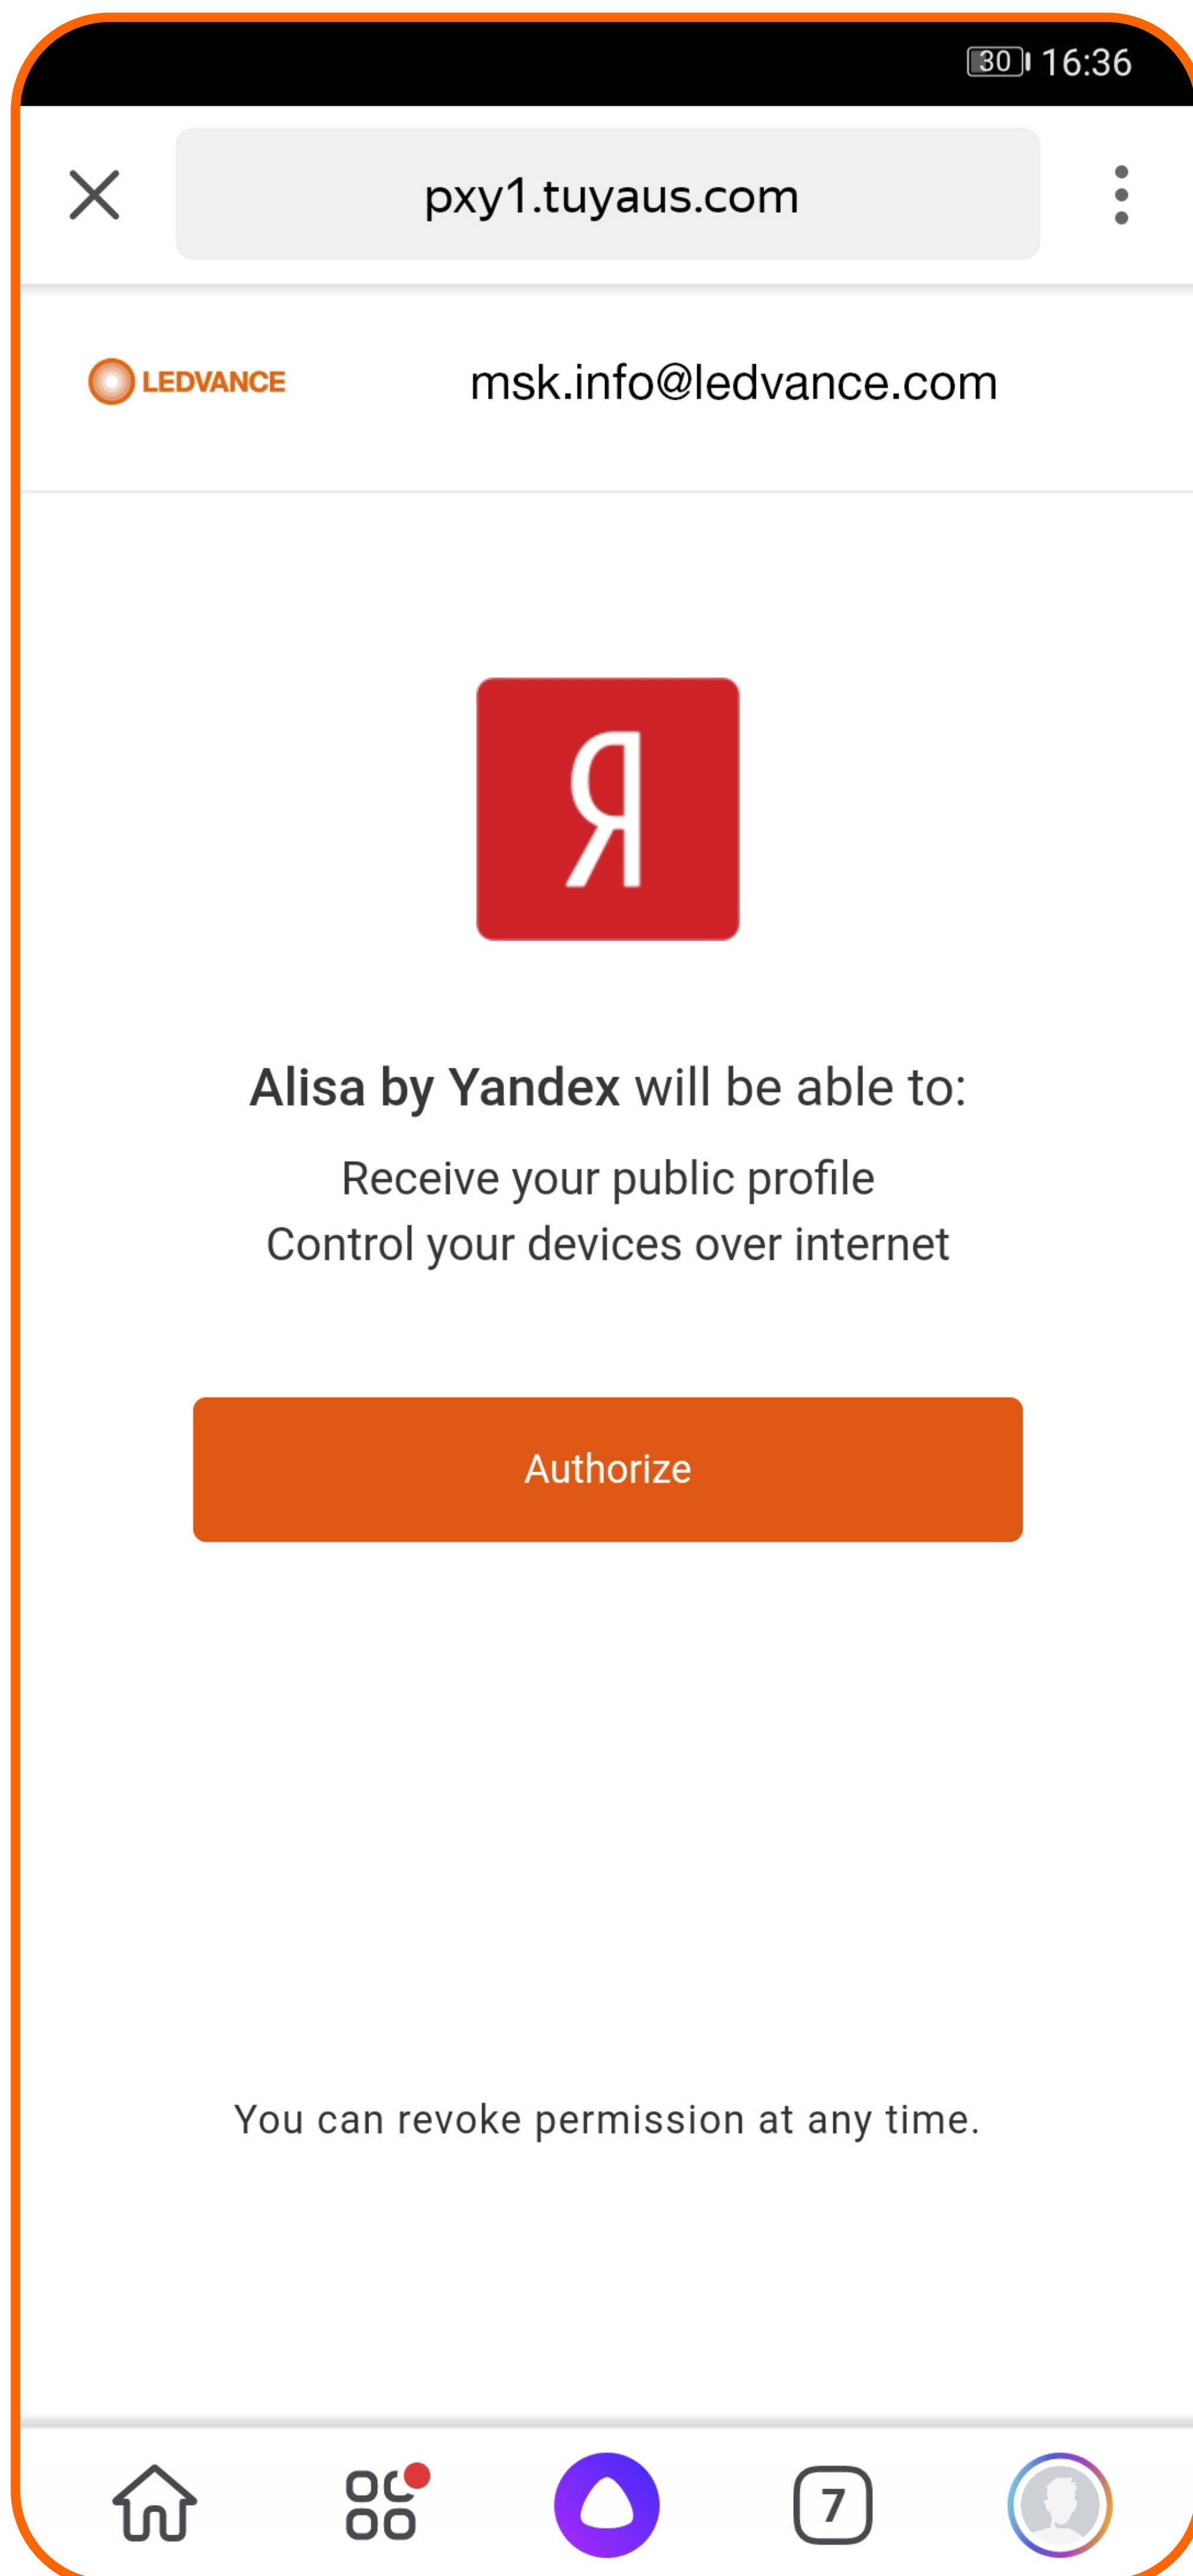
30 16:36

pxy1.tuyaus.com

LEDVANCE msk.info@ledvance.com

Я

Alisa by Yandex will be able to:

Receive your public profile
Control your devices over internet

Authorize

You can revoke permission at any time.

7